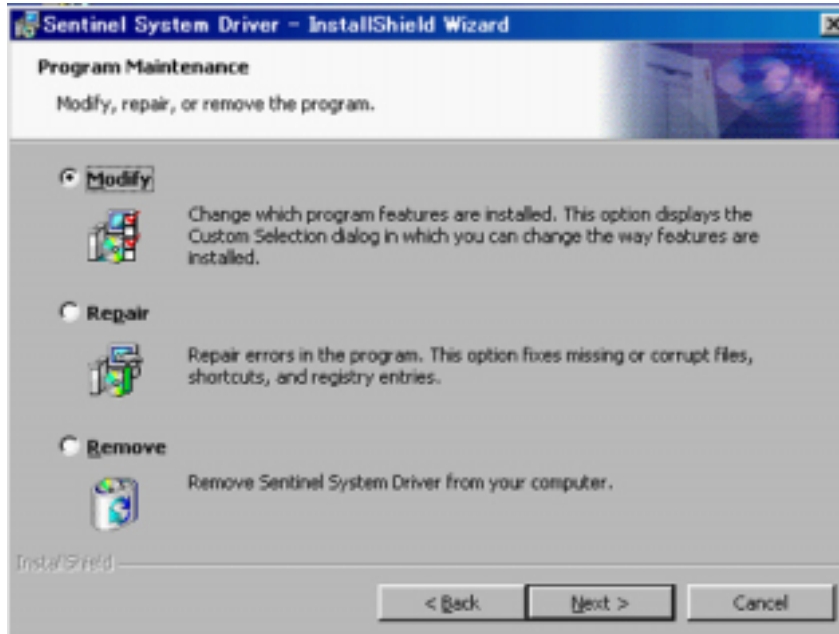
Sentinel System Driver - InstallShield Wizard

Program Maintenance

Modify, repair, or remove the program.

Modify

Change which program features are installed. This option displays the Custom Selection dialog in which you can change the way features are installed.

Repair

Repair errors in the program. This option fixes missing or corrupt files, shortcuts, and registry entries.

Remove

Remove Sentinel System Driver from your computer.

InstallShield

< Back
Next >
Cancel